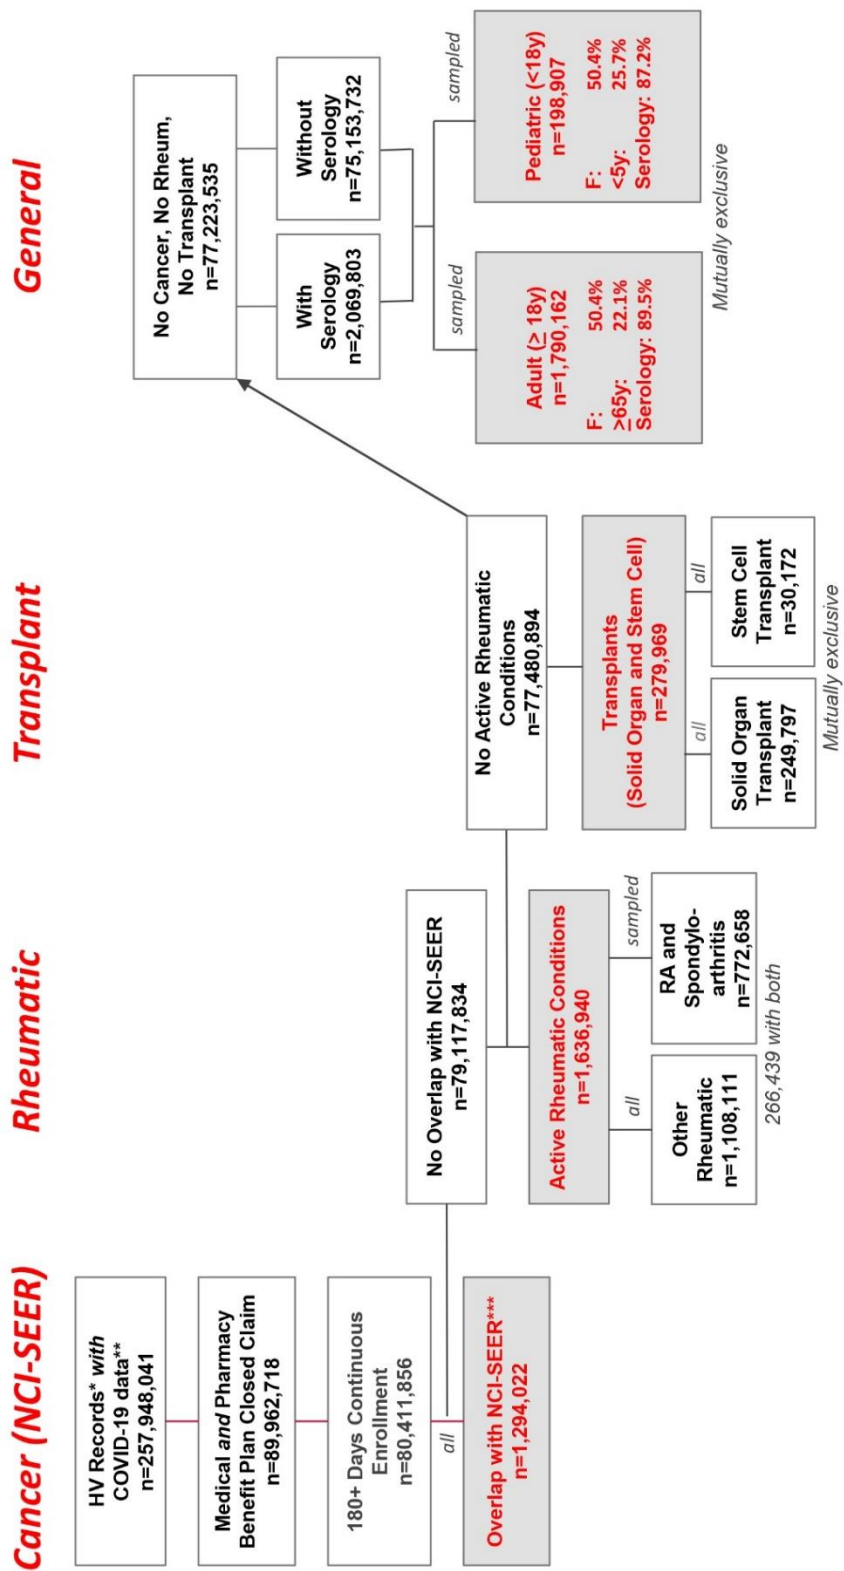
Cancer (NCI-SEER)

HV Records* with COVID-19 data** n=257,948,041

Medical and Pharmacy Benefit Plan Closed Claim n=89,962,718

180+ Days Continuous Enrollment n=80,411,856

all

Overlap with NCI-SEER*** n=1,294,022

Rheumatic

No Overlap with NCI-SEER n=79,117,834

Active Rheumatic Conditions n=1,636,940

all

sampled

Other Rheumatic n=1,108,111

RA and Spondyloarthritis n=772,658

266,439 with both

Transplant

No Active Rheumatic Conditions n=77,480,894

Transplants (Solid Organ and Stem Cell) n=279,969

all

all

Solid Organ Transplant n=249,797

Stem Cell Transplant n=30,172

Mutually exclusive

General

No Cancer, No Rheum, No Transplant n=77,223,535

With Serology n=2,069,803

Without Serology n=75,153,732

sampled

sampled

Adult (≥ 18y) n=1,790,162
F: 50.4%
≥65y: 22.1%
Serology: 89.5%

Pediatric (<18y) n=198,907
F: 50.4%
<5y: 25.7%
Serology: 87.2%

Mutually exclusive